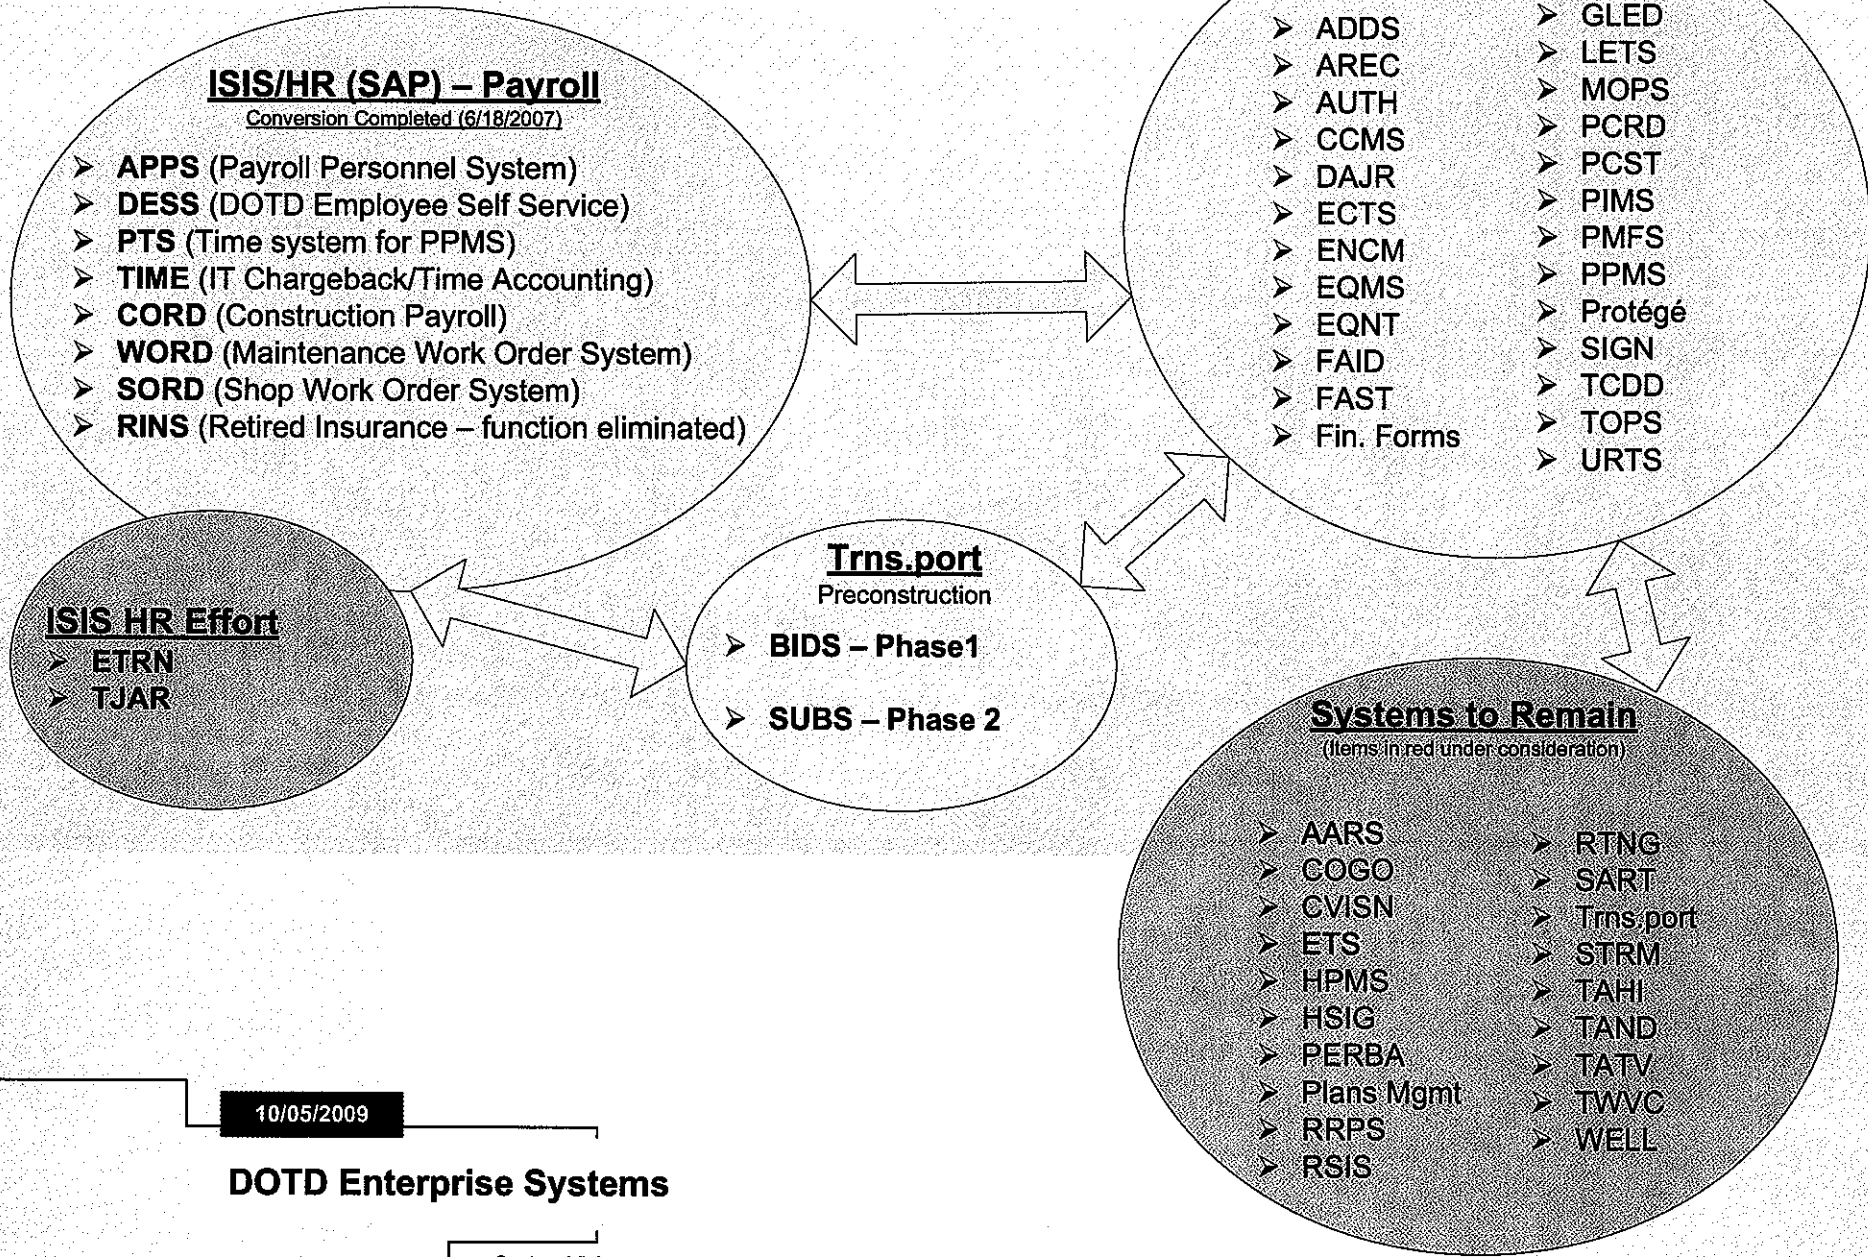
**ISIS/HR (SAP) – Payroll**
Conversion Completed (6/18/2007)

- **APPS** (Payroll Personnel System)
- **DESS** (DOTD Employee Self Service)
- **PTS** (Time system for PPMS)
- **TIME** (IT Chargeback/Time Accounting)
- **CORD** (Construction Payroll)
- **WORD** (Maintenance Work Order System)
- **SORD** (Shop Work Order System)
- **RINS** (Retired Insurance – function eliminated)

- ADDS
- AREC
- AUTH
- CCMS
- DAJR
- ECTS
- ENCM
- EQMS
- EQNT
- FAID
- FAST
- Fin. Forms

- GLED
- LETS
- MOPS
- PCRD
- PCST
- PIMS
- PMFS
- PPMS
- Protégé
- SIGN
- TCDD
- TOPS
- URTS

**ISIS HR Effort**
- ETRN
- TJAR

**Trns.port**
Preconstruction
- **BIDS – Phase1**
- **SUBS – Phase 2**

**Systems to Remain**
(Items in red under consideration)

- AARS
- COGO
- CVISN
- ETS
- HPMS
- HSIG
- PERBA
- Plans Mgmt
- RRPS
- RSIS

- RTNG
- SART
- Trns.port
- STRM
- TAHI
- TAND
- TATV
- TWVC
- WELL

10/05/2009

**DOTD Enterprise Systems**

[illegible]